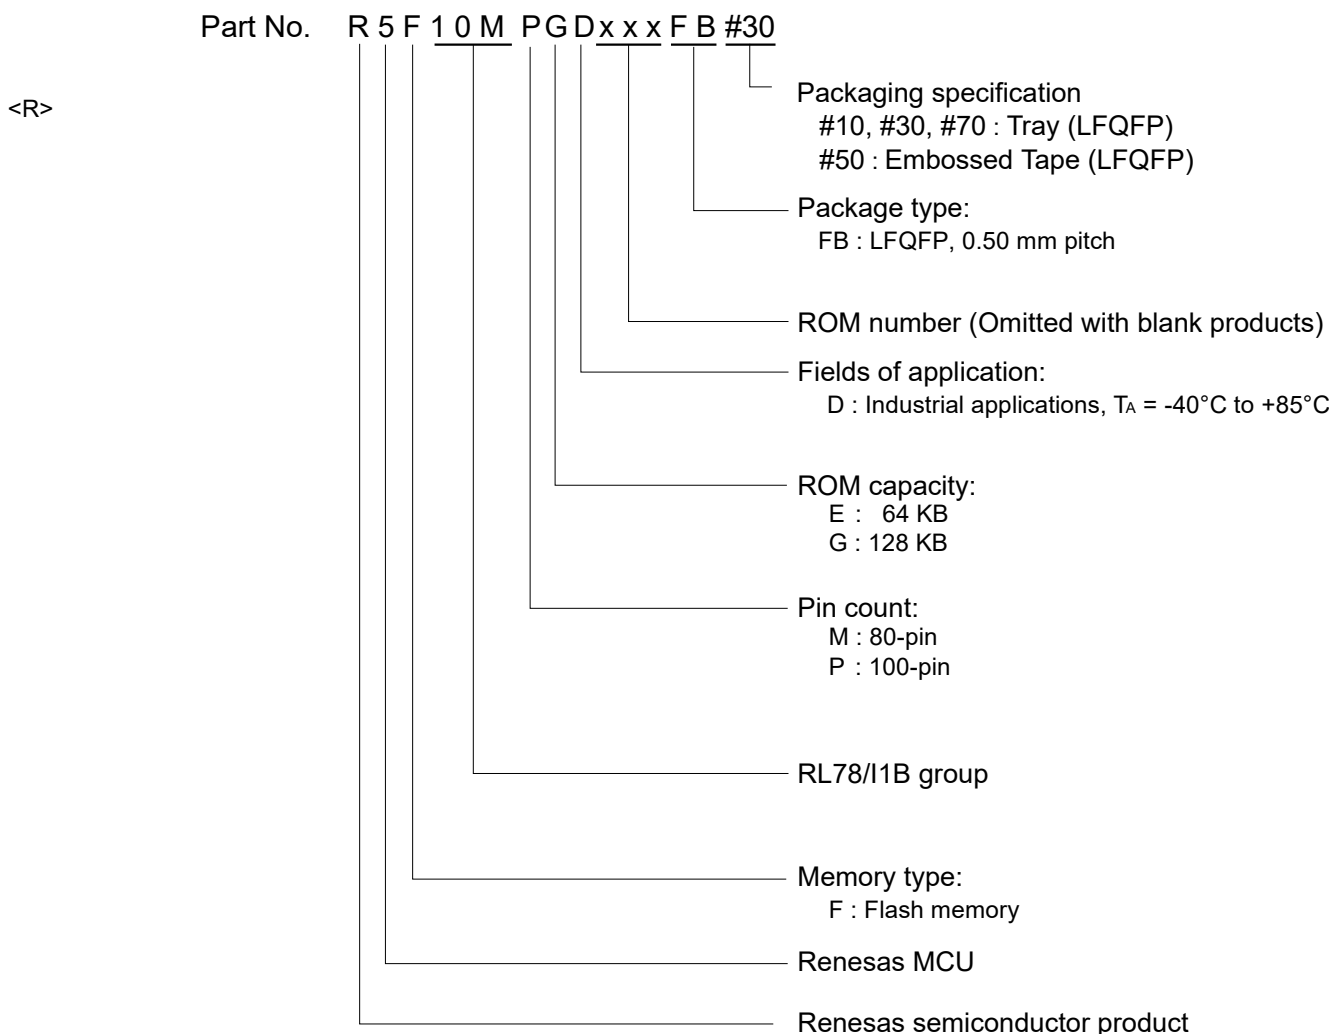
Part No. R 5 F 1 0 M P G D x x x F B #30

<R>

Packaging specification
#10, #30, #70 : Tray (LFQFP)
#50 : Embossed Tape (LFQFP)

Package type:
FB : LFQFP, 0.50 mm pitch

ROM number (Omitted with blank products)

Fields of application:
D : Industrial applications, $T_A$ = -40°C to +85°C

ROM capacity:
E : 64 KB
G : 128 KB

Pin count:
M : 80-pin
P : 100-pin

RL78/I1B group

Memory type:
F : Flash memory

Renesas MCU

Renesas semiconductor product